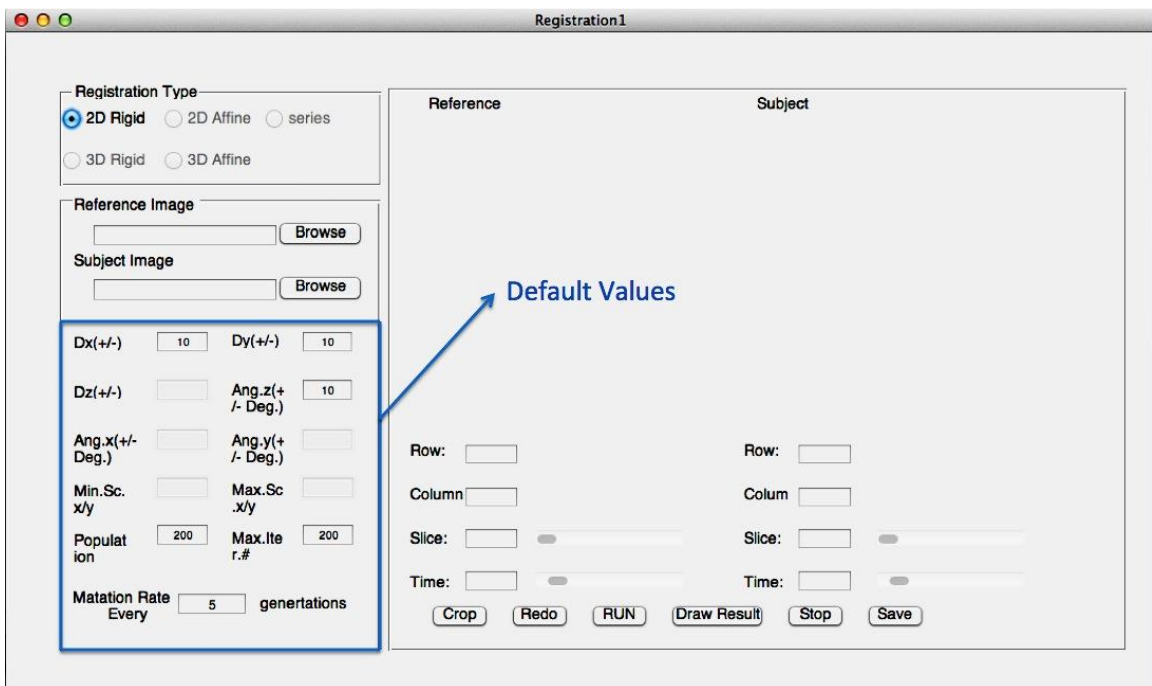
Registration1

Registration Type
2D Rigid 2D Affine series
3D Rigid 3D Affine

Reference Image
Browse
Subject Image
Browse

Dx(+/-) 10 Dy(+/-) 10
Dz(+/-) Ang.z(+/- Deg.) 10
Ang.x(+/- Deg.) Ang.y(+/- Deg.)
Min.Sc. x/y Max.Sc .x/y
Population 200 Max.Iter.# 200
Matation Rate Every 5 genertations

Default Values

Reference Subject

Row: Row:
Column Colum
Slice: Slice:
Time: Time:

Crop Redo RUN Draw Result Stop Save